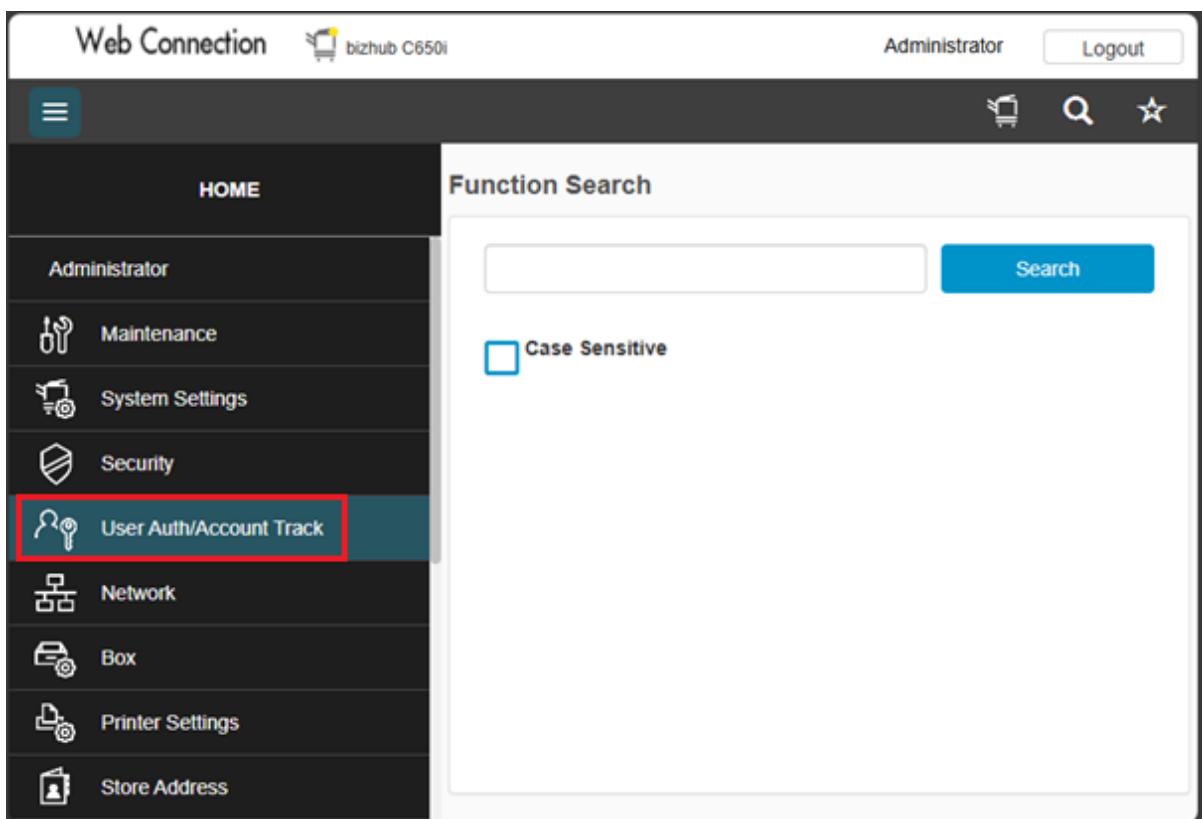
Web Connection bizhub C650i

Administrator Logout

HOME

Administrator

Maintenance

System Settings

Security

User Auth/Account Track

Network

Box

Printer Settings

Store Address

Function Search

Search

Case Sensitive